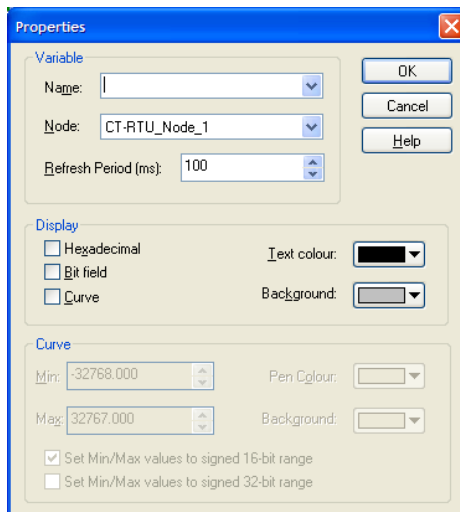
Properties

Variable

Name:

Node: CT-RTU_Node_1

Refresh Period (ms): 100

OK

Cancel

Help

Display

Hexadecimal

Bit field

Curve

Text colour:

Background:

Curve

Min: -32768.000

Max: 32767.000

Pen Colour:

Background:

Set Min/Max values to signed 16-bit range

Set Min/Max values to signed 32-bit range